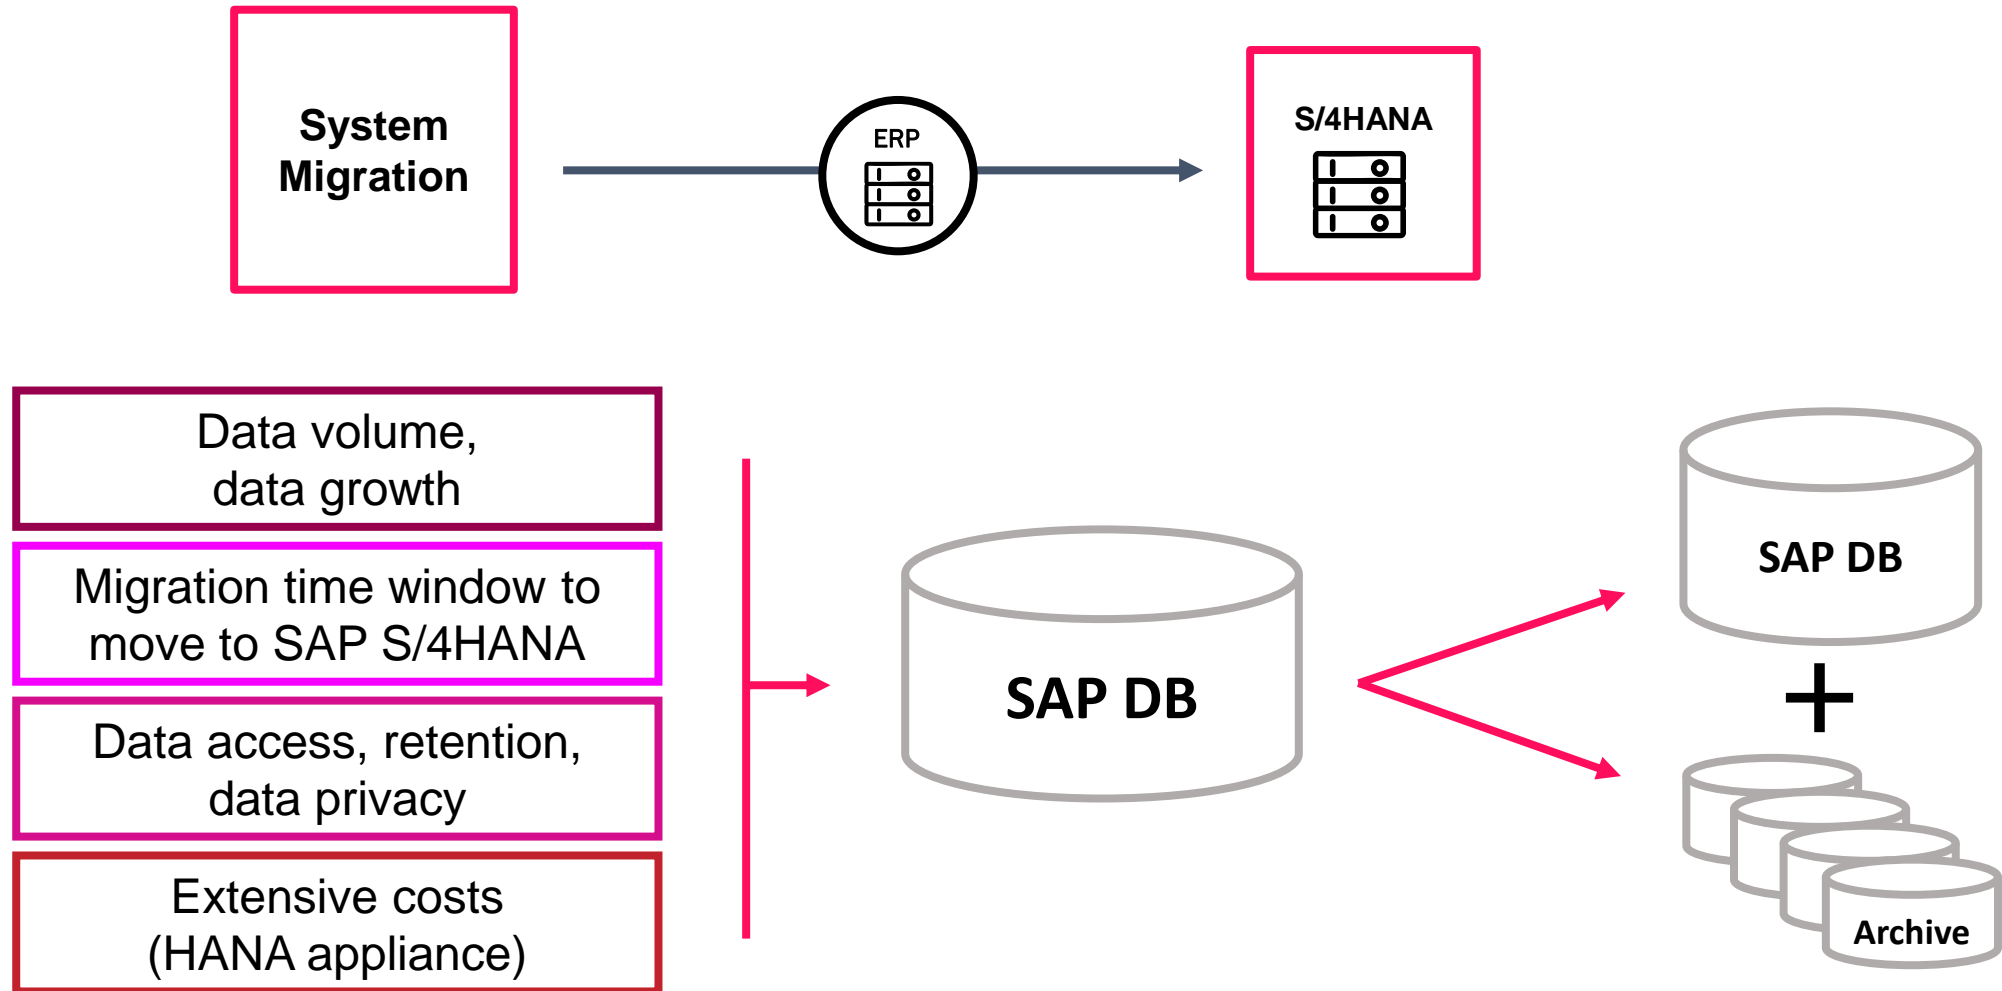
System Migration

ERP

S/4HANA

Data volume, data growth

Migration time window to move to SAP S/4HANA

Data access, retention, data privacy

Extensive costs (HANA appliance)

SAP DB

SAP DB

+

Archive